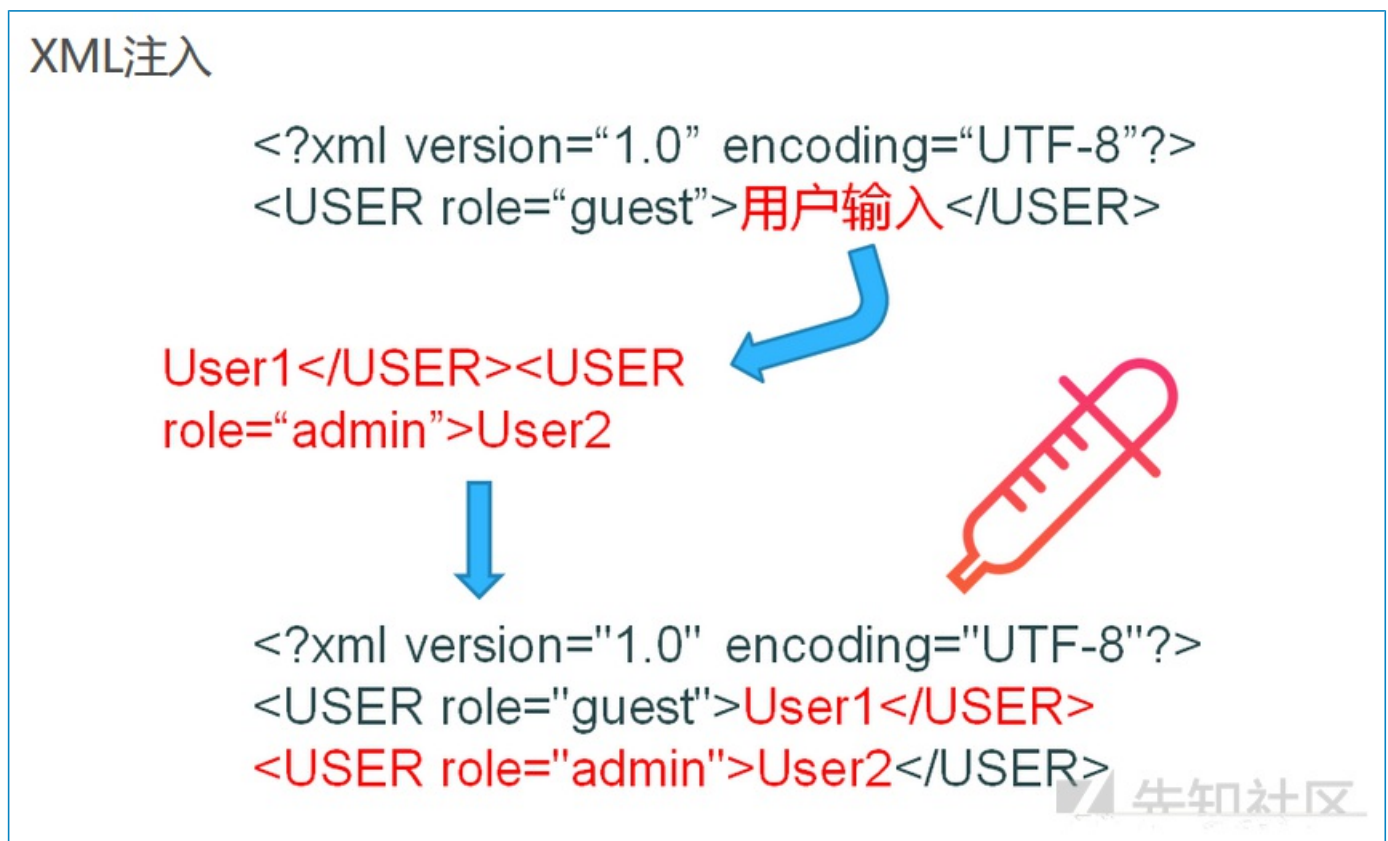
XML注入

<?xml version="1.0" encoding="UTF-8"?>
<USER role="guest">用户输入</USER>

User1</USER><USER role="admin">User2

<?xml version="1.0" encoding="UTF-8"?>
<USER role="guest">User1</USER>
<USER role="admin">User2</USER>

先知社区